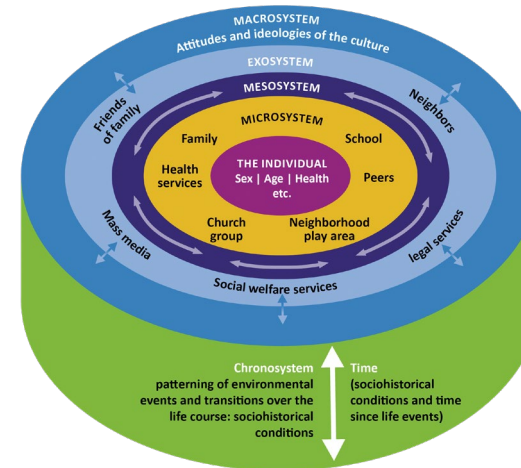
MACROSYSTEM
Attitudes and ideologies of the culture

EXOSYSTEM

MESOSYSTEM

MICROSYSTEM

Friends of family

Neighbors

Family

School

THE INDIVIDUAL
Sex | Age | Health etc.

Health services

Peers

Church group

Neighborhood play area

Mass media

legal services

Social welfare services

Chronosystem
patterning of environmental events and transitions over the life course: sociohistorical conditions

Time
(sociohistorical conditions and time since life events)